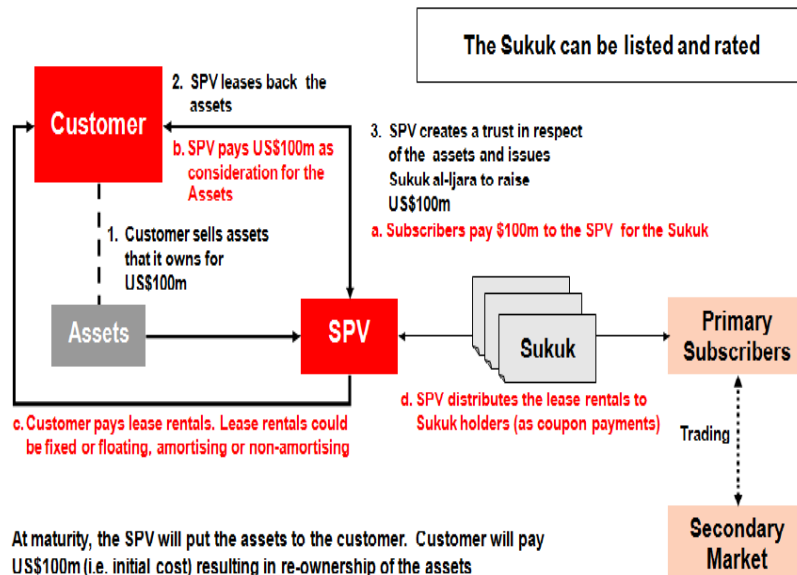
The Sukuk can be listed and rated

Customer

2. SPV leases back the assets

b. SPV pays US$100m as consideration for the Assets

3. SPV creates a trust in respect of the assets and issues Sukuk al-Ijara to raise US$100m

a. Subscribers pay $100m to the SPV for the Sukuk

1. Customer sells assets that it owns for US$100m

Assets

SPV

Sukuk

Primary Subscribers

c. Customer pays lease rentals. Lease rentals could be fixed or floating, amortising or non-amortising

d. SPV distributes the lease rentals to Sukuk holders (as coupon payments)

Trading

Secondary Market

At maturity, the SPV will put the assets to the customer. Customer will pay US$100m (i.e. initial cost) resulting in re-ownership of the assets